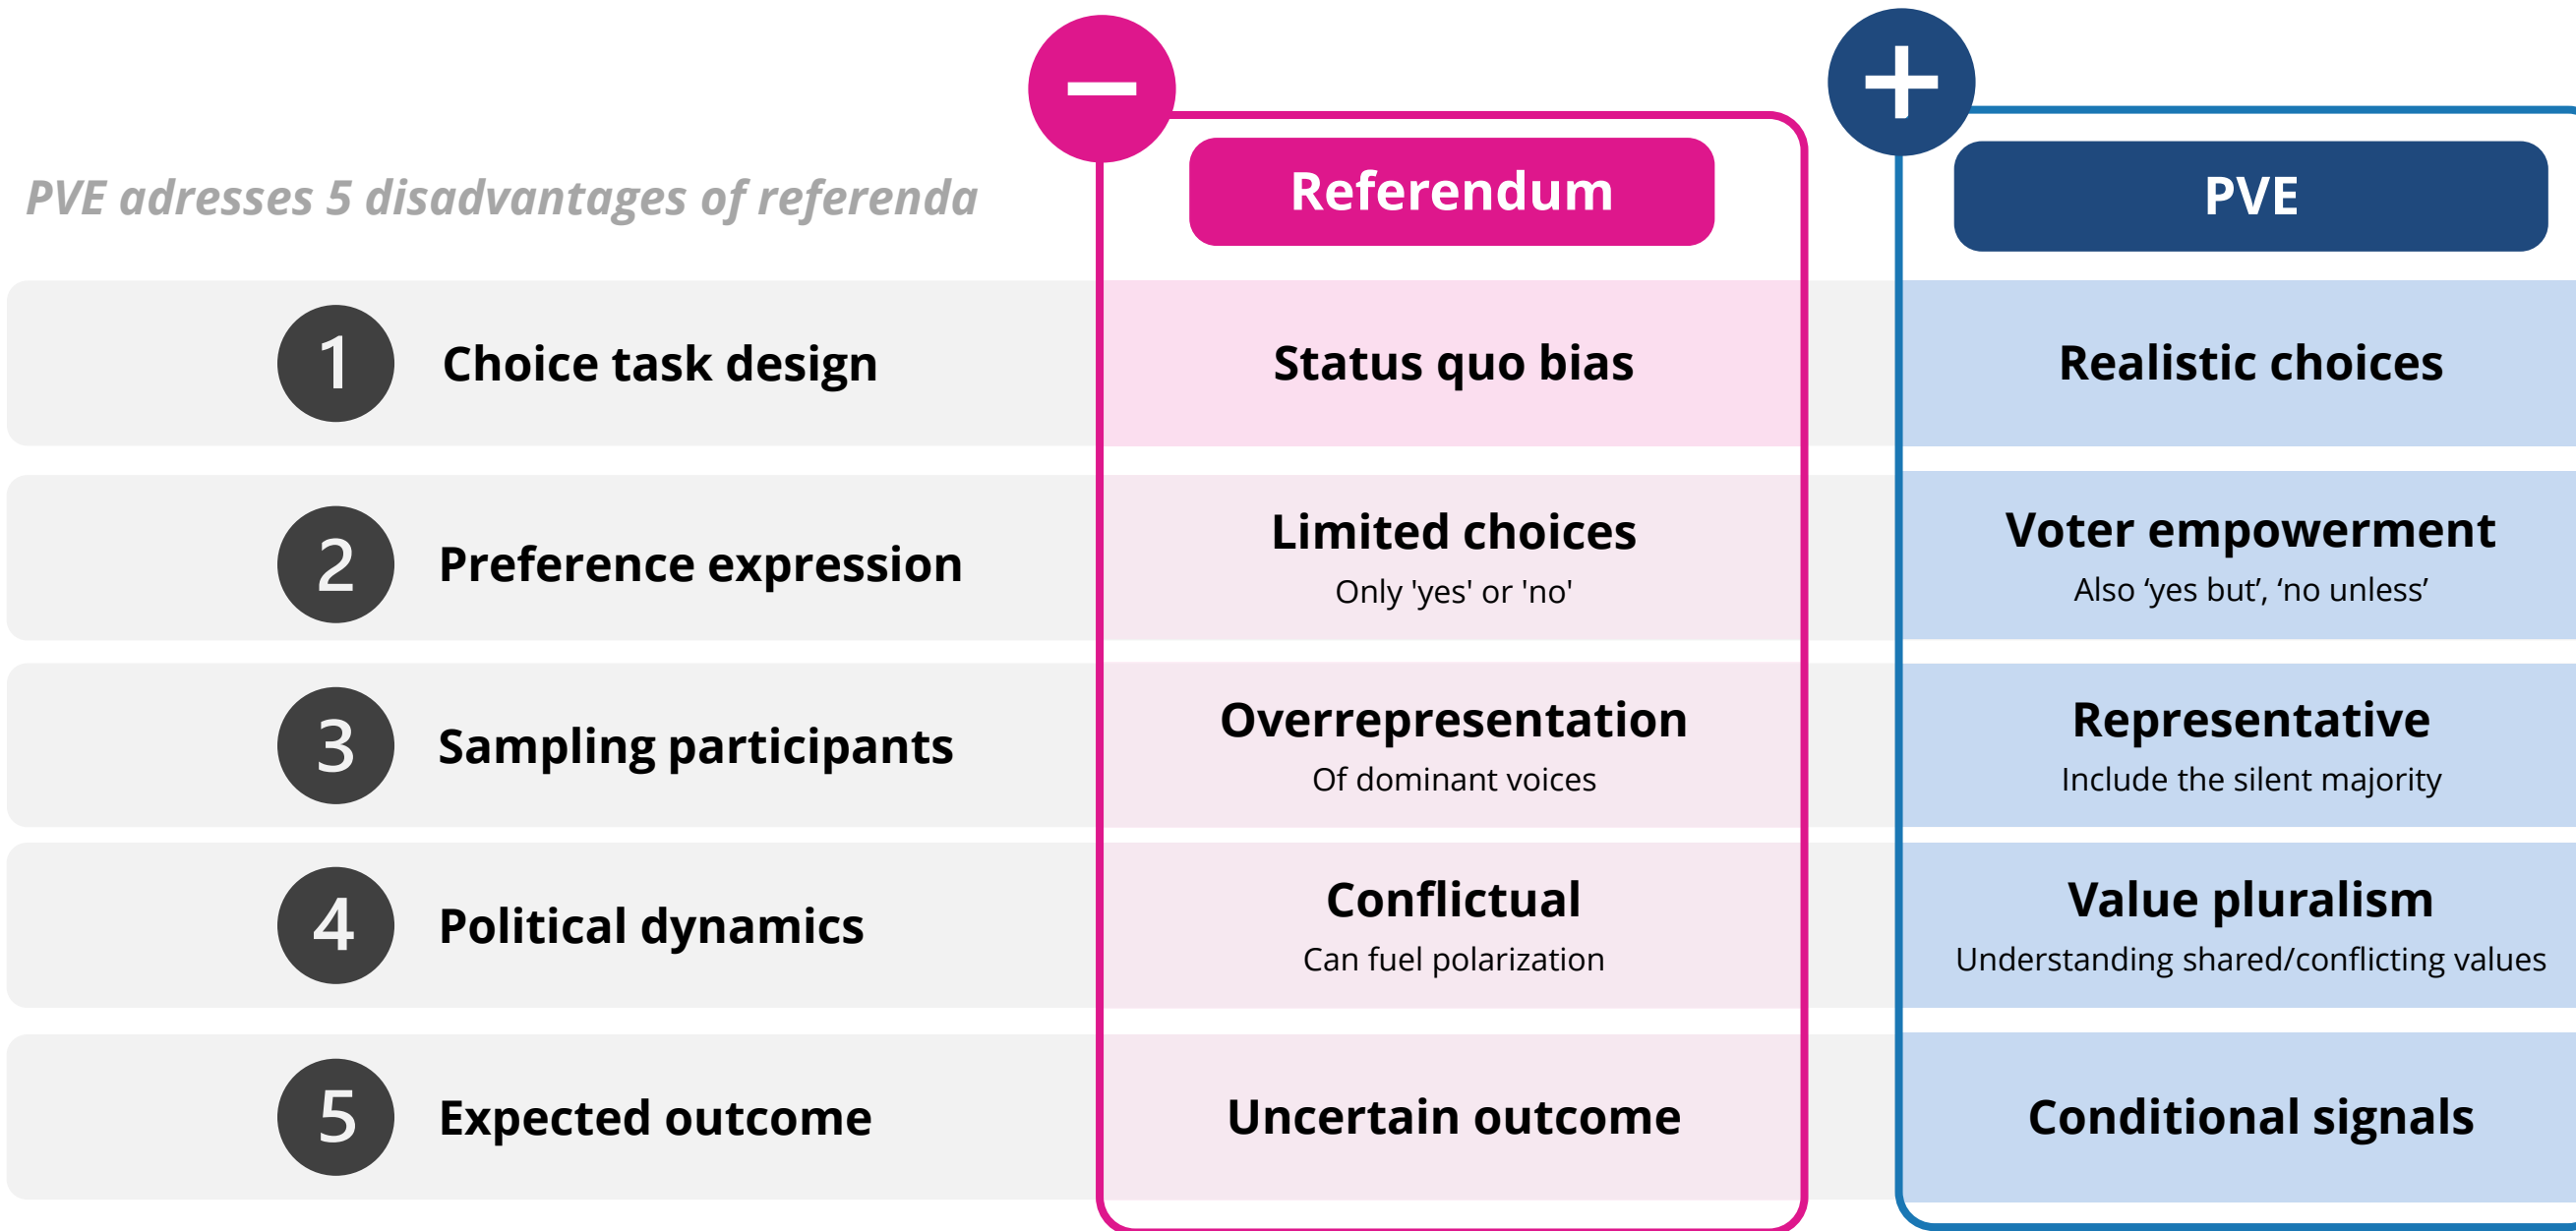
PVE adresses 5 disadvantages of referenda

| | Referendum | PVE |
|---|---|---|
| 1 Choice task design | Status quo bias | Realistic choices |
| 2 Preference expression | Limited choices<br>Only 'yes' or 'no' | Voter empowerment<br>Also ‘yes but’, ‘no unless’ |
| 3 Sampling participants | Overrepresentation<br>Of dominant voices | Representative<br>Include the silent majority |
| 4 Political dynamics | Conflictual<br>Can fuel polarization | Value pluralism<br>Understanding shared/conflicting values |
| 5 Expected outcome | Uncertain outcome | Conditional signals |